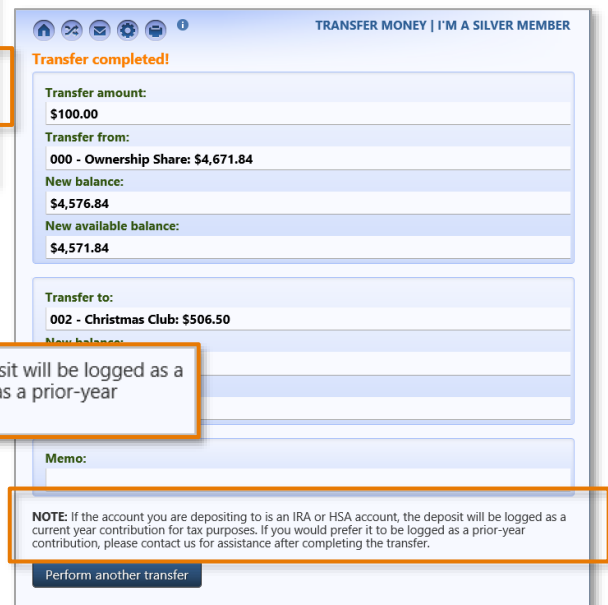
TRANSFER MONEY | I'M A SILVER MEMBER

Transfer completed!

Transfer amount:
$100.00
Transfer from:
000 - Ownership Share: $4,671.84
New balance:
$4,576.84
New available balance:
$4,571.84

Transfer to:
002 - Christmas Club: $506.50
New balance:

sit will be logged as a
s a prior-year

Memo:

NOTE: If the account you are depositing to is an IRA or HSA account, the deposit will be logged as a current year contribution for tax purposes. If you would prefer it to be logged as a prior-year contribution, please contact us for assistance after completing the transfer.

Perform another transfer